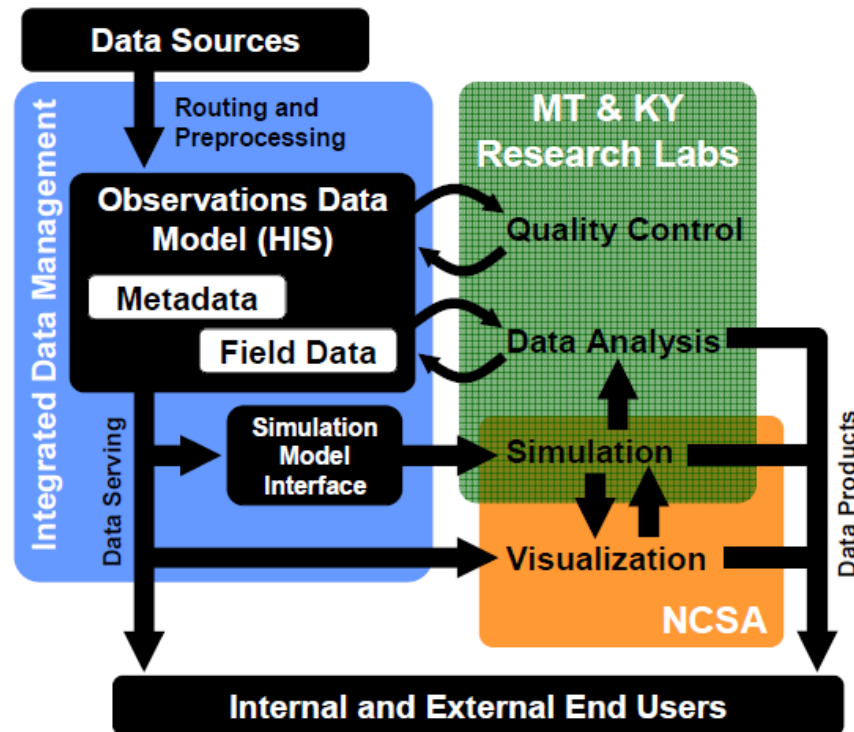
Data Sources

Routing and Preprocessing

Integrated Data Management

Observations Data Model (HIS)

Metadata

Field Data

Data Serving

Simulation Model Interface

MT & KY Research Labs

Quality Control

Data Analysis

Simulation

Visualization

NCSA

Data Products

Internal and External End Users